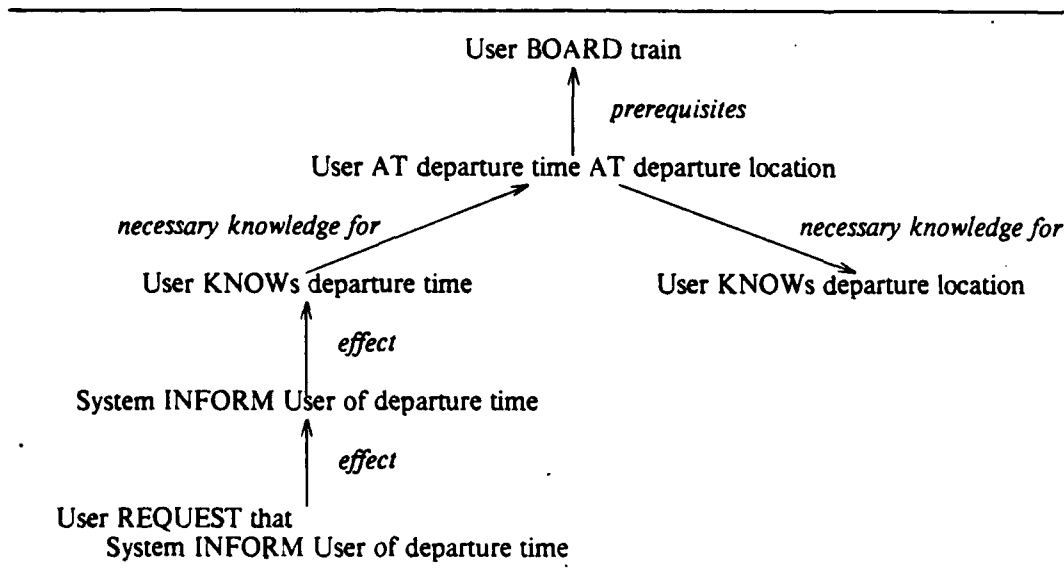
User BOARD train

prerequisites

User AT departure time AT departure location

necessary knowledge for

necessary knowledge for

User KNOWs departure time

User KNOWs departure location

effect

System INFORM User of departure time

effect

User REQUEST that
System INFORM User of departure time